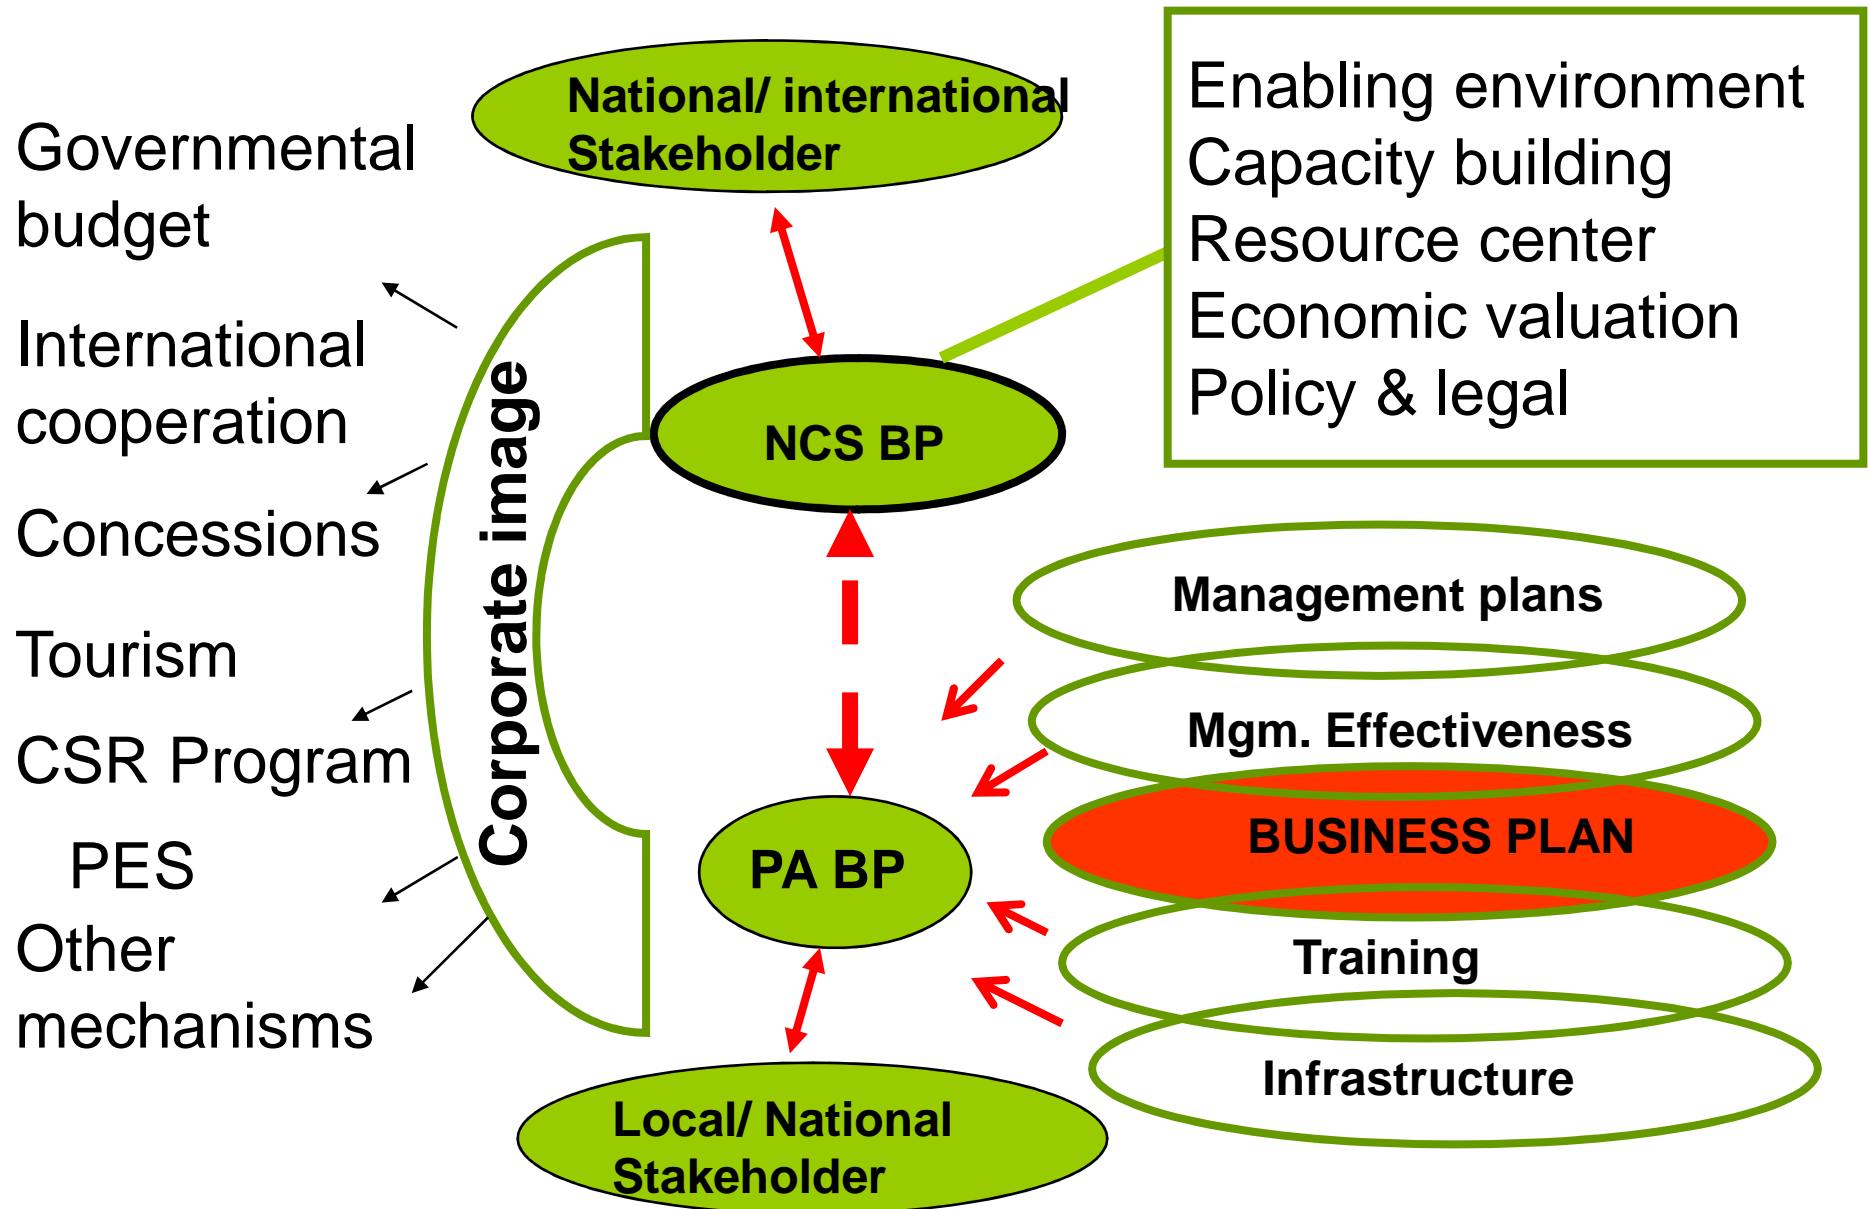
National/ international Stakeholder

Enabling environment
Capacity building
Resource center
Economic valuation
Policy & legal

Governmental budget

International cooperation

Concessions

Tourism

CSR Program

PES

Other mechanisms

Corporate image

NCS BP

Management plans

Mgm. Effectiveness

BUSINESS PLAN

PA BP

Training

Infrastructure

Local/ National Stakeholder